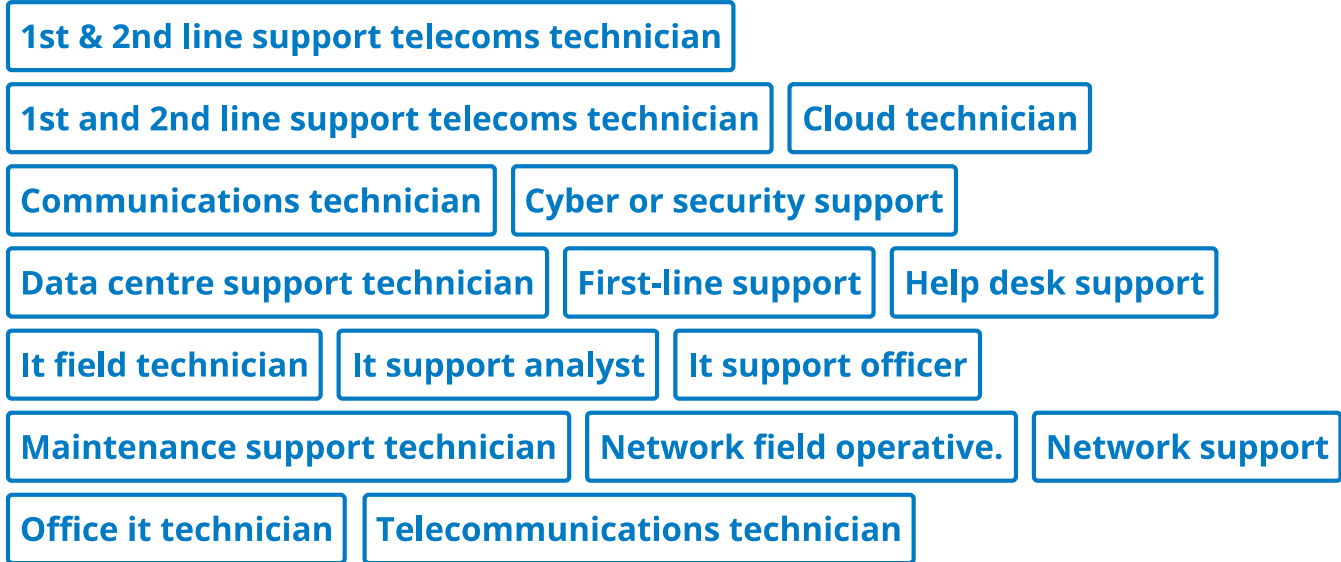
1st & 2nd line support telecoms technician

1st and 2nd line support telecoms technician

Cloud technician

Communications technician

Cyber or security support

Data centre support technician

First-line support

Help desk support

It field technician

It support analyst

It support officer

Maintenance support technician

Network field operative.

Network support

Office it technician

Telecommunications technician